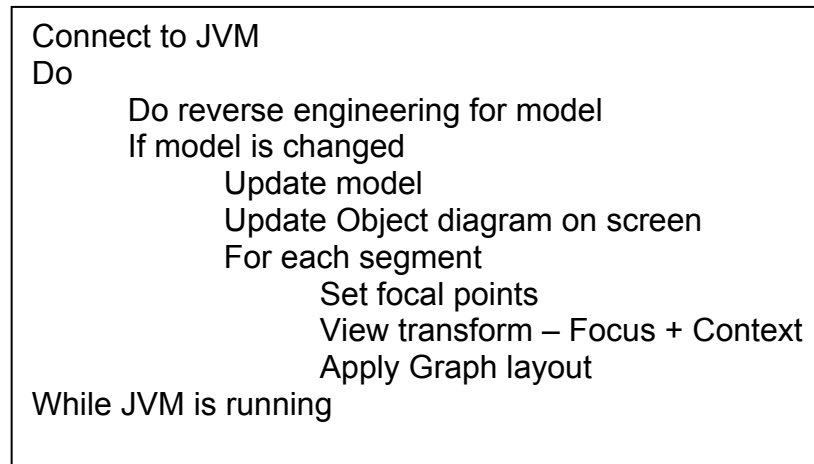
Connect to JVM
Do
Do reverse engineering for model
If model is changed
Update model
Update Object diagram on screen
For each segment
Set focal points
View transform – Focus + Context
Apply Graph layout
While JVM is running